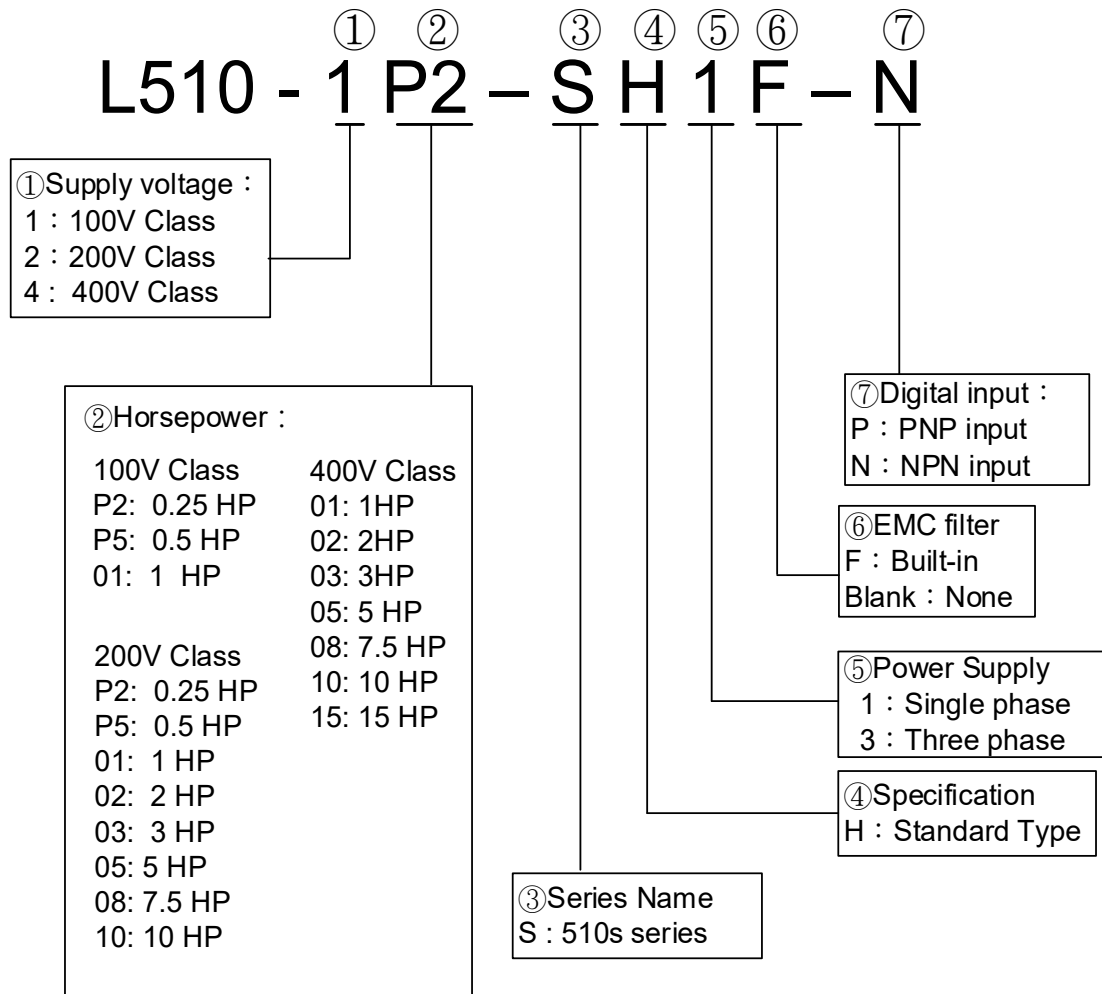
① ② ③ ④ ⑤ ⑥ ⑦
L510 - 1 P2 – S H 1 F – N

①Supply voltage：
1：100V Class
2：200V Class
4： 400V Class

②Horsepower：

100V Class
P2: 0.25 HP
P5: 0.5 HP
01: 1 HP

200V Class
P2: 0.25 HP
P5: 0.5 HP
01: 1 HP
02: 2 HP
03: 3 HP
05: 5 HP
08: 7.5 HP
10: 10 HP

400V Class
01: 1HP
02: 2HP
03: 3HP
05: 5 HP
08: 7.5 HP
10: 10 HP
15: 15 HP

⑦Digital input：
P：PNP input
N：NPN input

⑥EMC filter
F：Built-in
Blank：None

⑤Power Supply
1：Single phase
3：Three phase

④Specification
H：Standard Type

③Series Name
S : 510s series